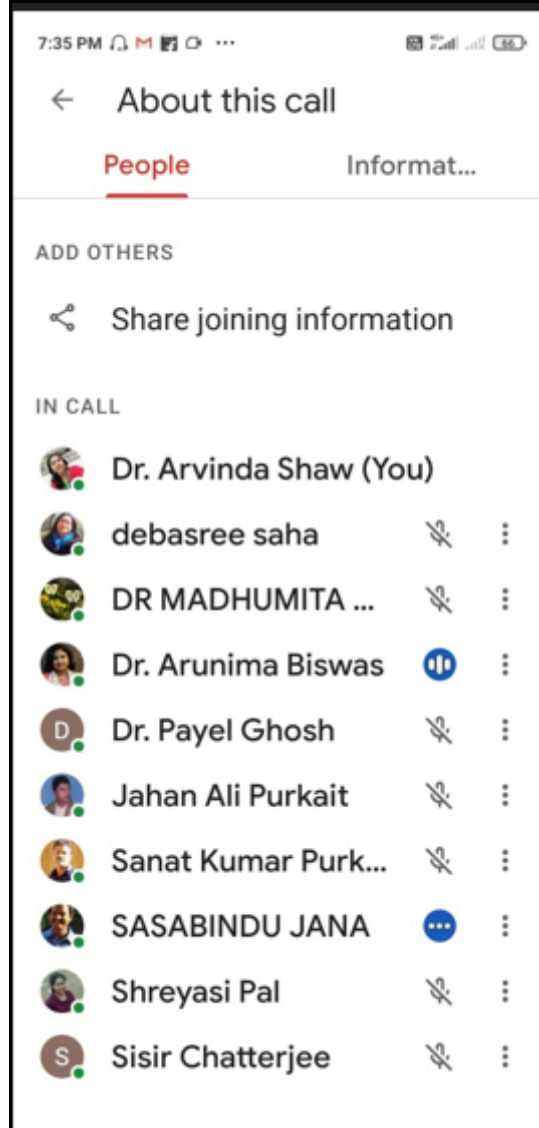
7:35 PM ··· 66

About this call

People

Informat...

ADD OTHERS

Share joining information

IN CALL

Dr. Arvinda Shaw (You)

debasree saha

DR MADHUMITA ...

Dr. Arunima Biswas

D

Dr. Payel Ghosh

Jahan Ali Purkait

Sanat Kumar Purk...

SASABINDU JANA

Shreyasi Pal

S

Sisir Chatterjee